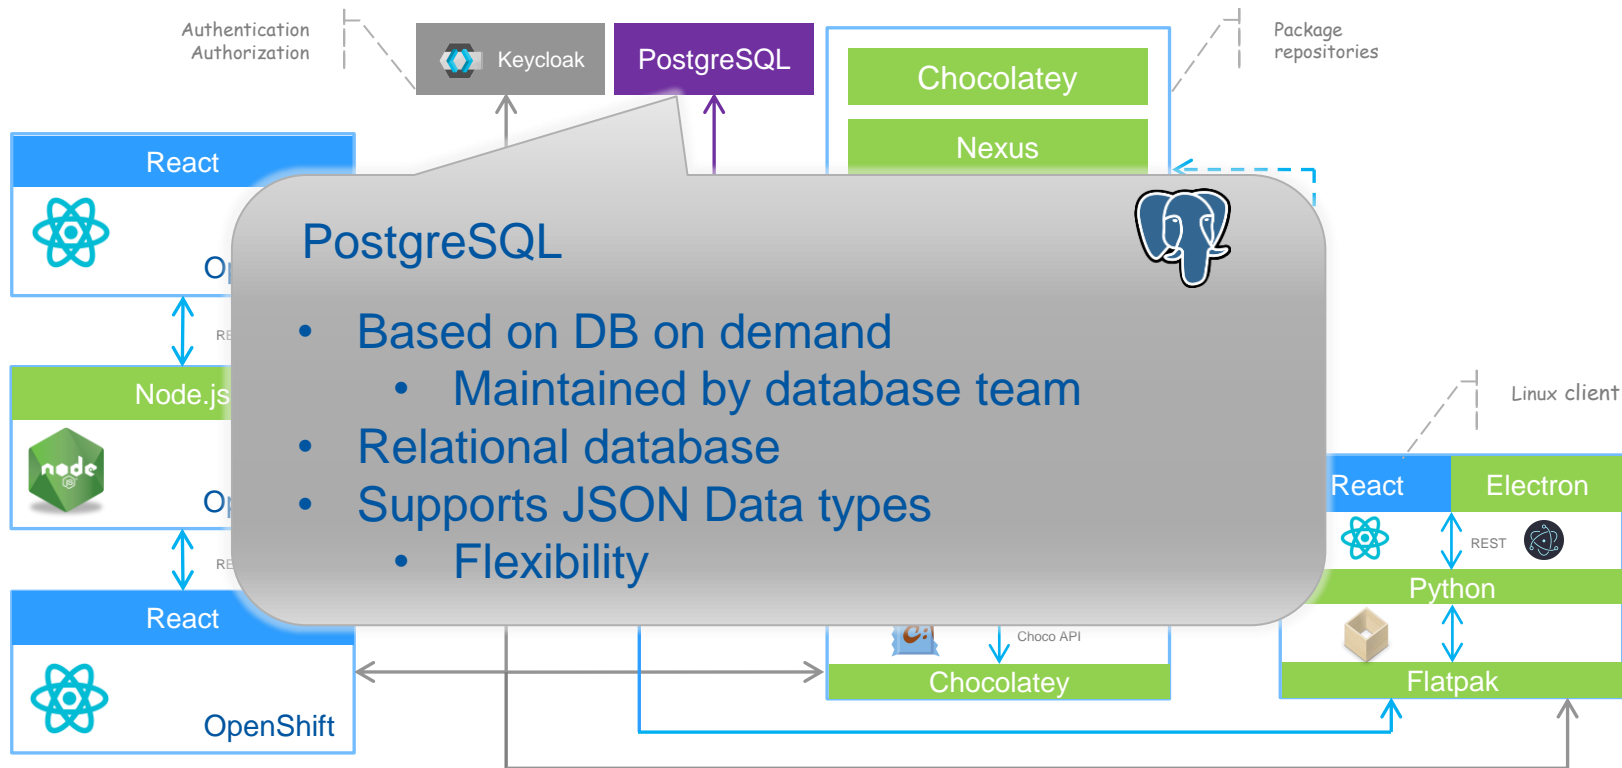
Authentication
Authorization

Keycloak

PostgreSQL

Chocolatey

Nexus

Package
repositories

React

Op

RE

Node.js

Op

RE

React

OpenShift

PostgreSQL

• Based on DB on demand
  • Maintained by database team
• Relational database
• Supports JSON Data types
  • Flexibility

Linux client

React

Electron

REST

Python

Flatpak

Choco API

Chocolatey